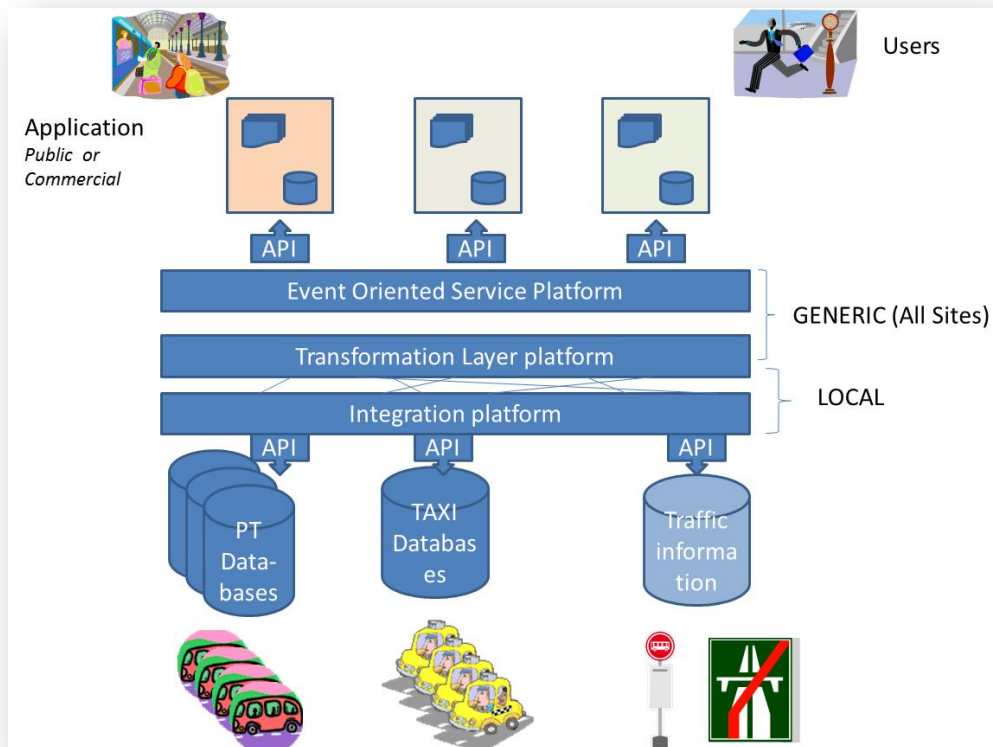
Users

Application
Public or Commercial

API
API
API

Event Oriented Service Platform

GENERIC (All Sites)

Transformation Layer platform

LOCAL

Integration platform

API
API
API

PT Databases

TAXI Databases

Traffic information